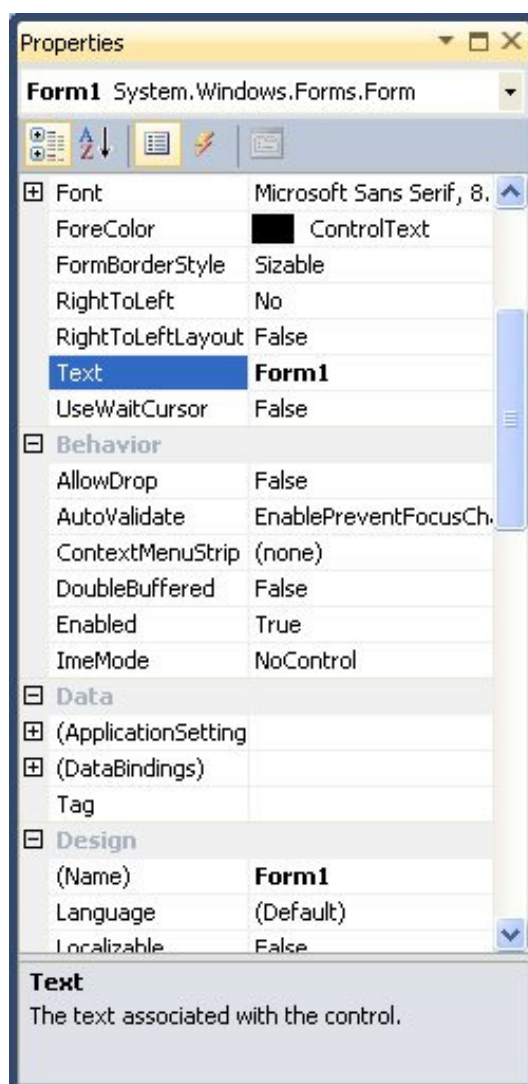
Properties

Form1 System.Windows.Forms.Form

| | |
|---|---|
| ⊞ Font | Microsoft Sans Serif, 8. |
| ForeColor | ControlText |
| FormBorderStyle | Sizable |
| RightToLeft | No |
| RightToLeftLayout | False |
| Text | Form1 |
| UseWaitCursor | False |
| ⊟ Behavior | |
| AllowDrop | False |
| AutoValidate | EnablePreventFocusCh |
| ContextMenuStrip | (none) |
| DoubleBuffered | False |
| Enabled | True |
| ImeMode | NoControl |
| ⊟ Data | |
| ⊞ (ApplicationSetting | |
| ⊞ (DataBindings) | |
| Tag | |
| ⊟ Design | |
| (Name) | Form1 |
| Language | (Default) |
| Localizable | False |

Text
The text associated with the control.